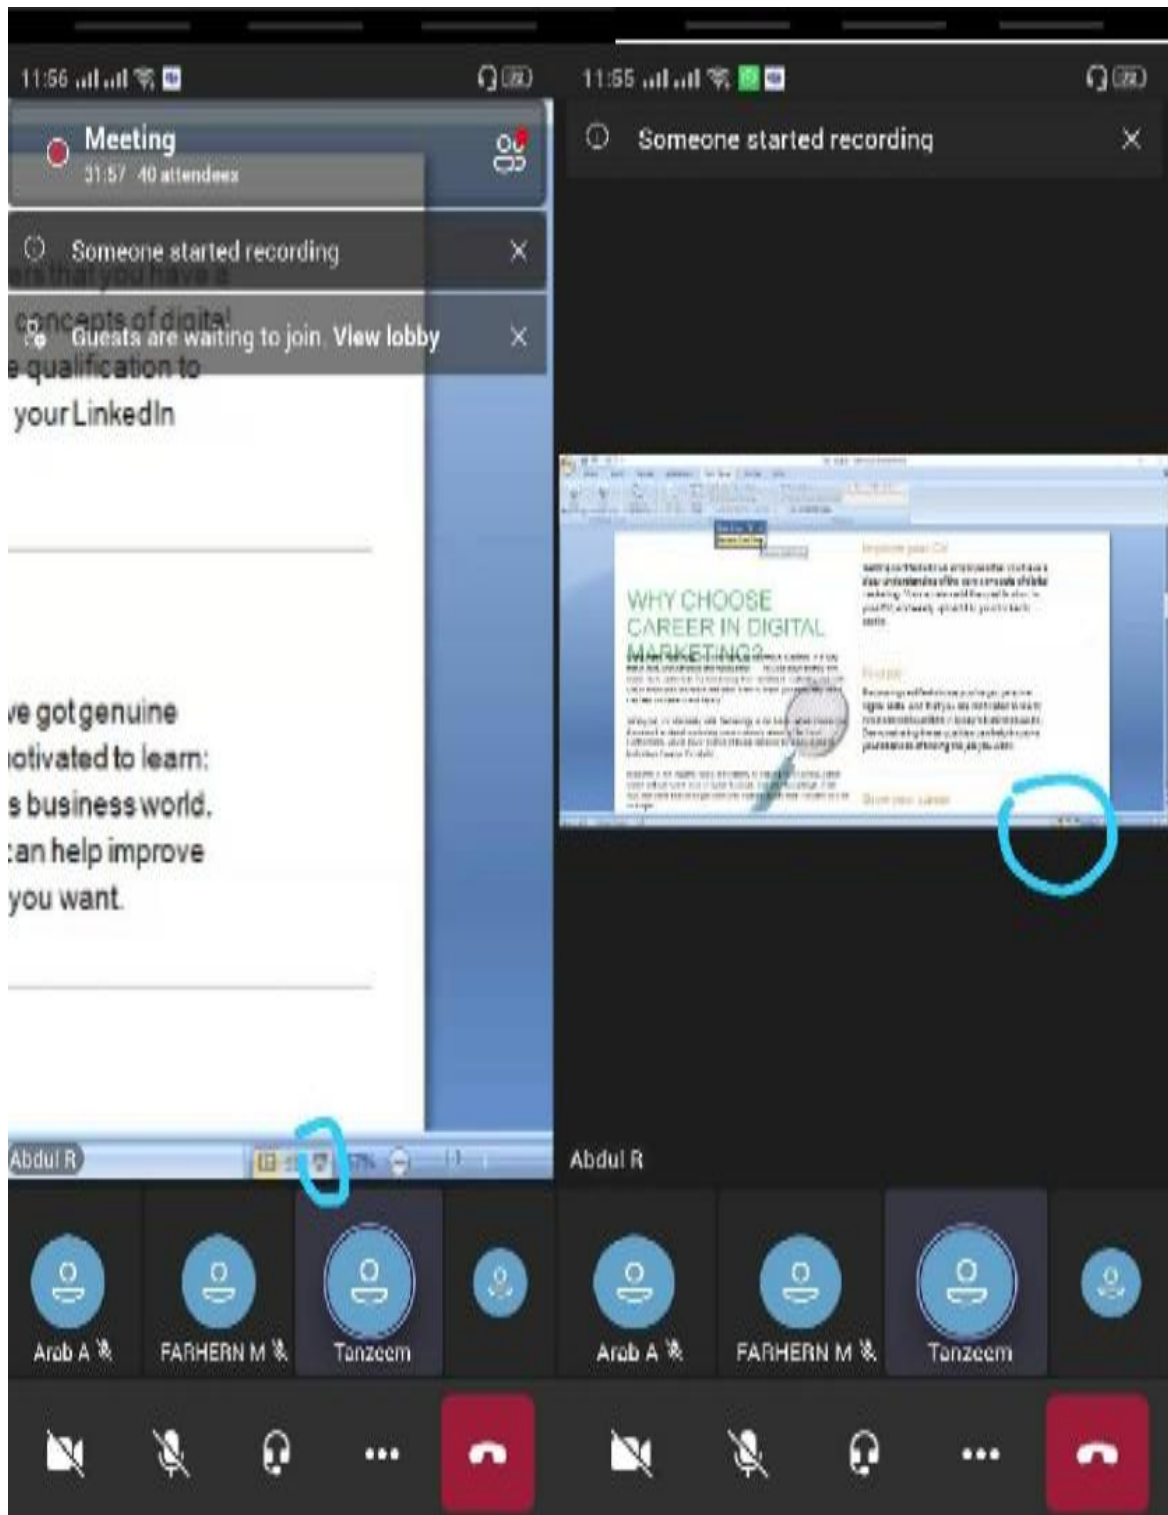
11:56

Meeting
31:57 40 attendees

Someone started recording

Guests are waiting to join. View lobby

ers that you have a
concepts of digital
e qualification to
your LinkedIn

ve got genuine
otivated to learn:
s business world.
can help improve
you want.

Abdul R

57%

Arab A

FARHERN M

Tanzeem

11:55

Someone started recording

WHY CHOOSE CAREER IN DIGITAL MARKETING?

Improve your CV

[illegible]

Abdul R

Arab A

FARHERN M

Tanzeem